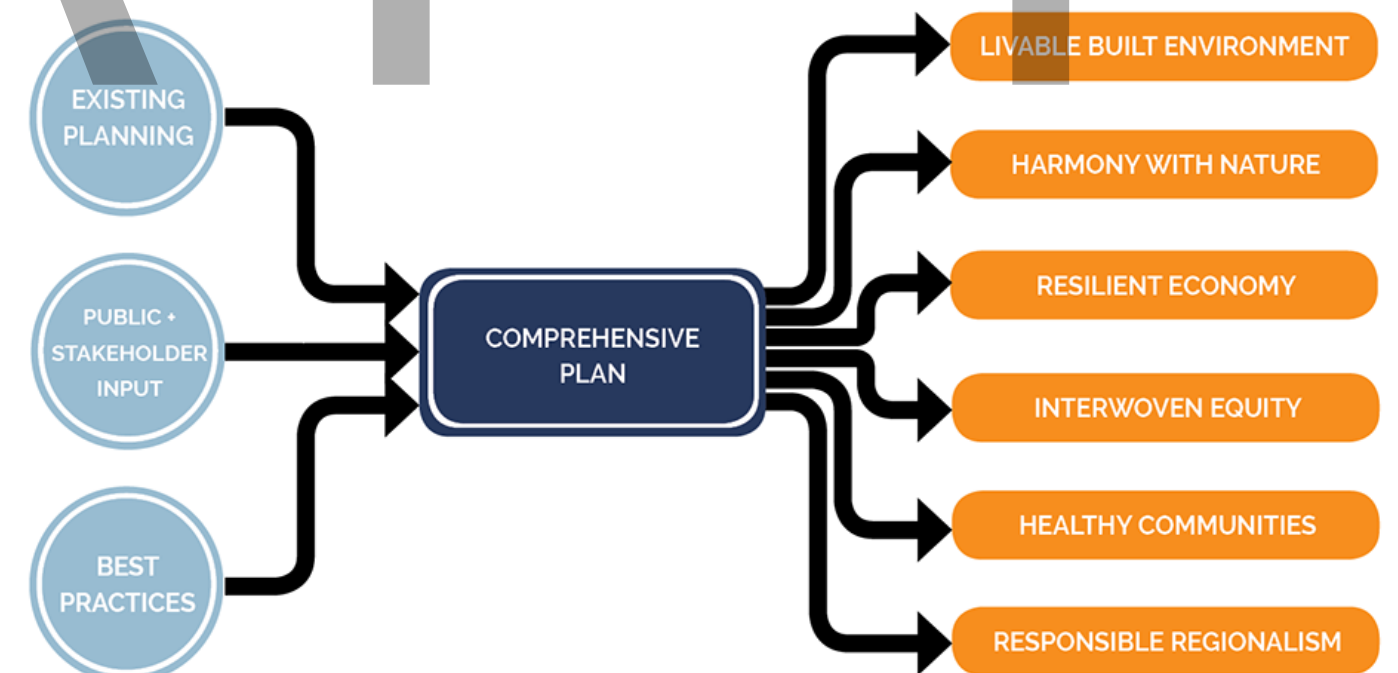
EXISTING PLANNING

PUBLIC + STAKEHOLDER INPUT

BEST PRACTICES

COMPREHENSIVE PLAN

LIVABLE BUILT ENVIRONMENT

HARMONY WITH NATURE

RESILIENT ECONOMY

INTERWOVEN EQUITY

HEALTHY COMMUNITIES

RESPONSIBLE REGIONALISM